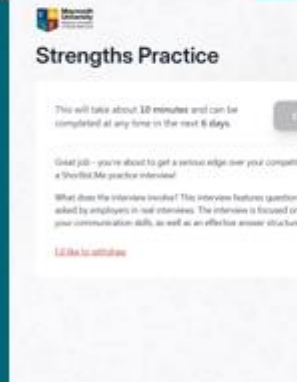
Maynooth University

Strengths Practice

This will take about 10 minutes and can be completed at any time in the next 6 days.

Great job - you're about to get a serious edge over your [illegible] a Shortlist.Me practice interview!

What does the interview involve? This interview features question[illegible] asked by employers in real interviews. The interview is focused o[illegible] your communication skills, as well as an effective answer structur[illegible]

I'd like to withdraw